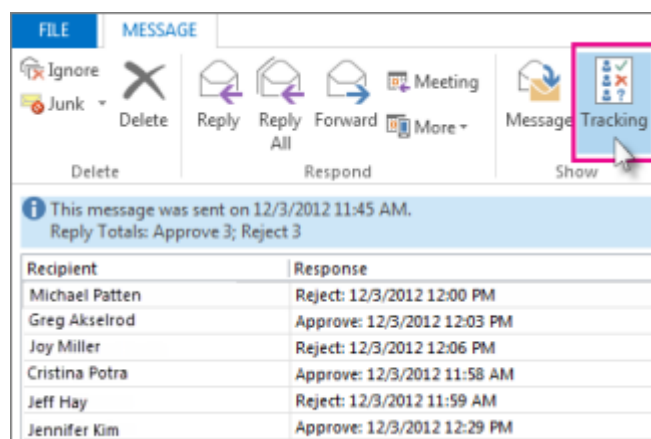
FILE MESSAGE

Ignore
Junk
Delete
Delete

Reply
Reply All
Forward
Meeting
More
Respond

Message
Tracking
Show

This message was sent on 12/3/2012 11:45 AM.
Reply Totals: Approve 3; Reject 3

| Recipient | Response |
|---|---|
| Michael Patten | Reject: 12/3/2012 12:00 PM |
| Greg Akselrod | Approve: 12/3/2012 12:03 PM |
| Joy Miller | Reject: 12/3/2012 12:06 PM |
| Cristina Potra | Approve: 12/3/2012 11:58 AM |
| Jeff Hay | Reject: 12/3/2012 11:59 AM |
| Jennifer Kim | Approve: 12/3/2012 12:29 PM |